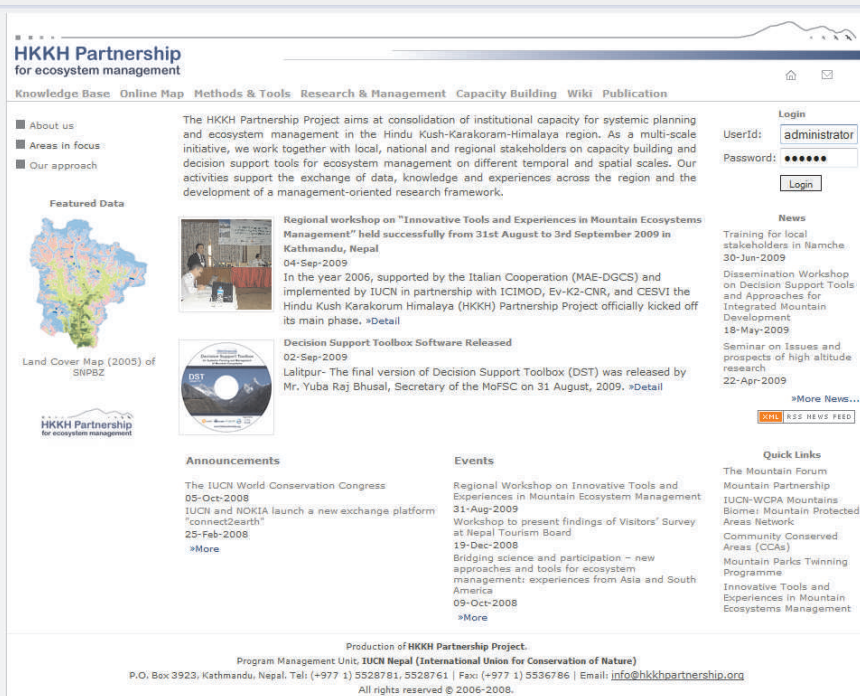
HKKH Partnership
for ecosystem management

Knowledge Base Online Map Methods & Tools Research & Management Capacity Building Wiki Publication

About us
Areas in focus
Our approach

Featured Data

Land Cover Map (2005) of SNPBZ

HKKH Partnership
for ecosystem management

The HKKH Partnership Project aims at consolidation of institutional capacity for systemic planning and ecosystem management in the Hindu Kush-Karakoram-Himalaya region. As a multi-scale initiative, we work together with local, national and regional stakeholders on capacity building and decision support tools for ecosystem management on different temporal and spatial scales. Our activities support the exchange of data, knowledge and experiences across the region and the development of a management-oriented research framework.

Regional workshop on "Innovative Tools and Experiences in Mountain Ecosystems Management" held successfully from 31st August to 3rd September 2009 in Kathmandu, Nepal
04-Sep-2009
In the year 2006, supported by the Italian Cooperation (MAE-DGCS) and implemented by IUCN in partnership with ICIMOD, Ev-K2-CNR, and CESVI the Hindu Kush Karakorum Himalaya (HKKH) Partnership Project officially kicked off its main phase. »Detail

Decision Support Toolbox Software Released
02-Sep-2009
Lalitpur- The final version of Decision Support Toolbox (DST) was released by Mr. Yuba Raj Bhusal, Secretary of the MoFSC on 31 August, 2009. »Detail

DST

Announcements
The IUCN World Conservation Congress
05-Oct-2008
IUCN and NOKIA launch a new exchange platform "connect2earth"
25-Feb-2008
»More

Events
Regional Workshop on Innovative Tools and Experiences in Mountain Ecosystem Management
31-Aug-2009
Workshop to present findings of Visitors' Survey at Nepal Tourism Board
19-Dec-2008
Bridging science and participation – new approaches and tools for ecosystem management: experiences from Asia and South America
09-Oct-2008
»More

Login
UserId: administrator
Password: ●●●●●●
Login

News
Training for local stakeholders in Namche
30-Jun-2009
Dissemination Workshop on Decision Support Tools and Approaches for Integrated Mountain Development
18-May-2009
Seminar on Issues and prospects of high altitude research
22-Apr-2009
»More News...
XML RSS NEWS FEED

Quick Links
The Mountain Forum
Mountain Partnership
IUCN-WCPA Mountains Biome: Mountain Protected Areas Network
Community Conserved Areas (CCAs)
Mountain Parks Twinning Programme
Innovative Tools and Experiences in Mountain Ecosystems Management

Production of HKKH Partnership Project.
Program Management Unit, IUCN Nepal (International Union for Conservation of Nature)
P.O. Box 3923, Kathmandu, Nepal. Tel: (+977 1) 5528781, 5528761 | Fax: (+977 1) 5536786 | Email: info@hkkhpartnership.org
All rights reserved © 2006-2008.